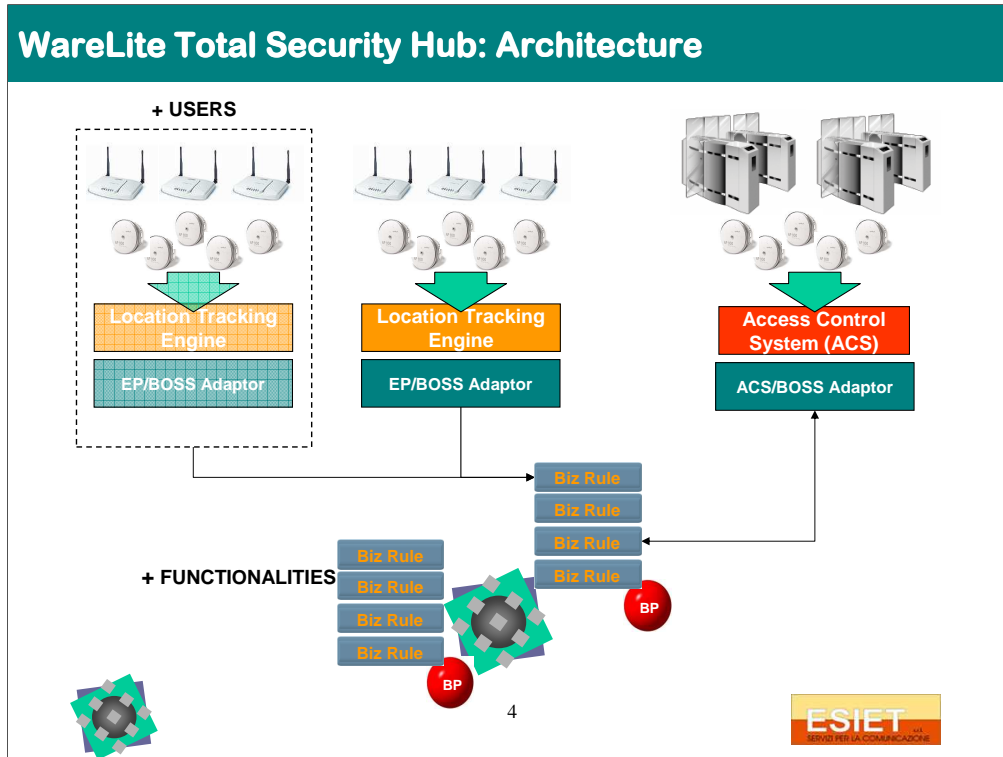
WareLite Total Security Hub: Architecture

+ USERS

Location Tracking Engine

EP/BOSS Adaptor

Location Tracking Engine

EP/BOSS Adaptor

Access Control System (ACS)

ACS/BOSS Adaptor

Biz Rule

Biz Rule

Biz Rule

Biz Rule

BP

+ FUNCTIONALITIES

Biz Rule

Biz Rule

Biz Rule

Biz Rule

BP

4

ESIET
SERVIZI PER LA COMUNICAZIONE